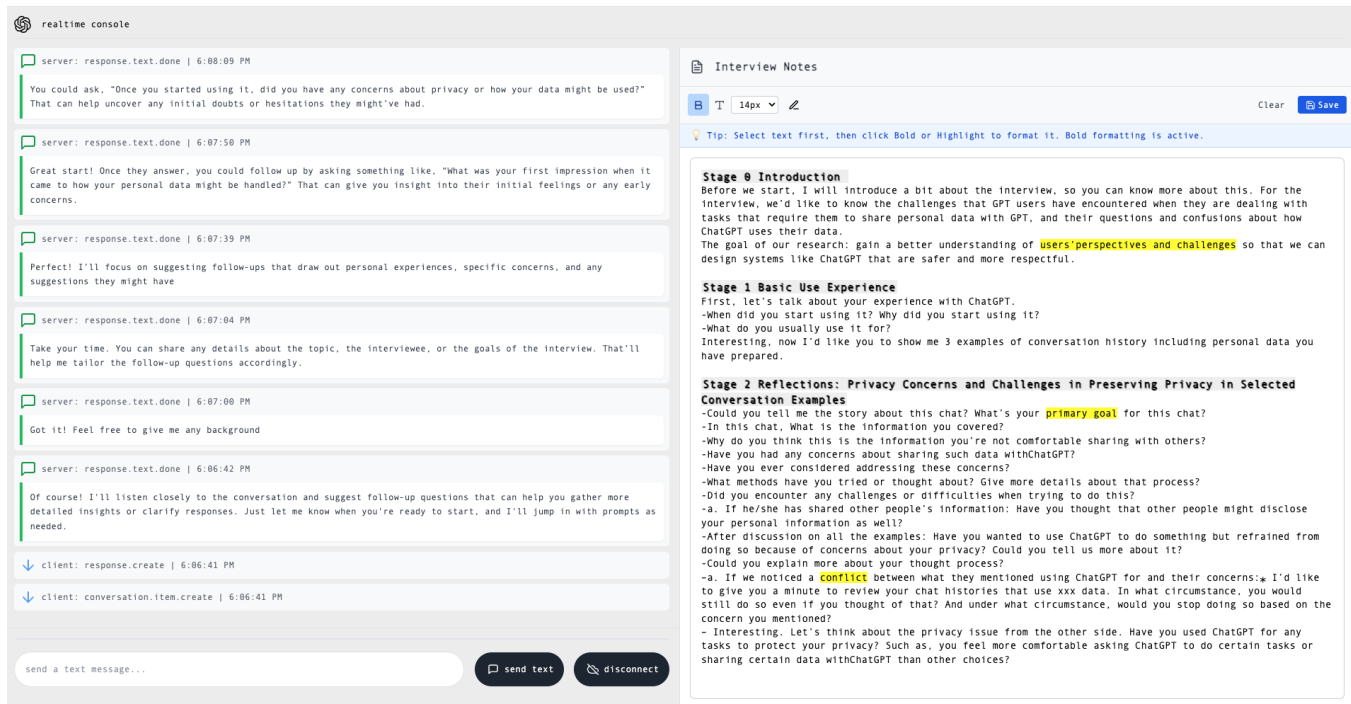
realtime console

server: response.text.done | 6:08:09 PM

You could ask, "Once you started using it, did you have any concerns about privacy or how your data might be used?" That can help uncover any initial doubts or hesitations they might've had.

server: response.text.done | 6:07:50 PM

Great start! Once they answer, you could follow up by asking something like, "What was your first impression when it came to how your personal data might be handled?" That can give you insight into their initial feelings or any early concerns.

server: response.text.done | 6:07:39 PM

Perfect! I'll focus on suggesting follow-ups that draw out personal experiences, specific concerns, and any suggestions they might have

server: response.text.done | 6:07:04 PM

Take your time. You can share any details about the topic, the interviewee, or the goals of the interview. That'll help me tailor the follow-up questions accordingly.

server: response.text.done | 6:07:00 PM

Got it! Feel free to give me any background

server: response.text.done | 6:06:42 PM

Of course! I'll listen closely to the conversation and suggest follow-up questions that can help you gather more detailed insights or clarify responses. Just let me know when you're ready to start, and I'll jump in with prompts as needed.

client: response.create | 6:06:41 PM

client: conversation.item.create | 6:06:41 PM

send a text message...

send text

disconnect

Interview Notes

B T 14px

Clear Save

Tip: Select text first, then click Bold or Highlight to format it. Bold formatting is active.

Stage 0 Introduction
Before we start, I will introduce a bit about the interview, so you can know more about this. For the interview, we'd like to know the challenges that GPT users have encountered when they are dealing with tasks that require them to share personal data with GPT, and their questions and confusions about how ChatGPT uses their data.
The goal of our research: gain a better understanding of users'perspectives and challenges so that we can design systems like ChatGPT that are safer and more respectful.

Stage 1 Basic Use Experience
First, let's talk about your experience with ChatGPT.
-When did you start using it? Why did you start using it?
-What do you usually use it for?
Interesting, now I'd like you to show me 3 examples of conversation history including personal data you have prepared.

Stage 2 Reflections: Privacy Concerns and Challenges in Preserving Privacy in Selected Conversation Examples
-Could you tell me the story about this chat? What's your primary goal for this chat?
-In this chat, What is the information you covered?
-Why do you think this is the information you're not comfortable sharing with others?
-Have you had any concerns about sharing such data withChatGPT?
-Have you ever considered addressing these concerns?
-What methods have you tried or thought about? Give more details about that process?
-Did you encounter any challenges or difficulties when trying to do this?
-a. If he/she has shared other people's information: Have you thought that other people might disclose your personal information as well?
-After discussion on all the examples: Have you wanted to use ChatGPT to do something but refrained from doing so because of concerns about your privacy? Could you tell us more about it?
-Could you explain more about your thought process?
-a. If we noticed a conflict between what they mentioned using ChatGPT for and their concerns:* I'd like to give you a minute to review your chat histories that use xxx data. In what circumstance, you would still do so even if you thought of that? And under what circumstance, would you stop doing so based on the concern you mentioned?
– Interesting. Let's think about the privacy issue from the other side. Have you used ChatGPT for any tasks to protect your privacy? Such as, you feel more comfortable asking ChatGPT to do certain tasks or sharing certain data withChatGPT than other choices?